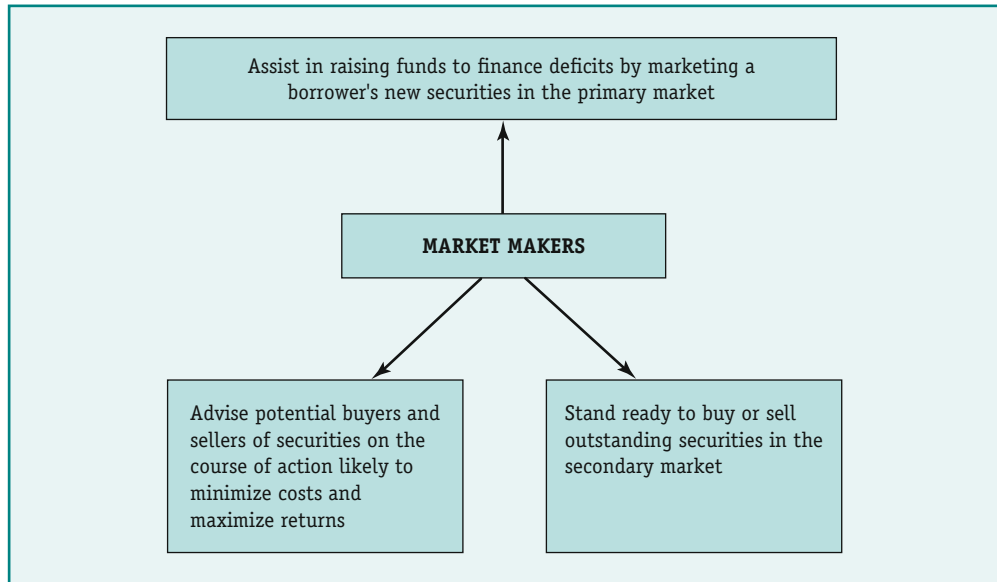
Assist in raising funds to finance deficits by marketing a borrower's new securities in the primary market

MARKET MAKERS

Advise potential buyers and sellers of securities on the course of action likely to minimize costs and maximize returns

Stand ready to buy or sell outstanding securities in the secondary market